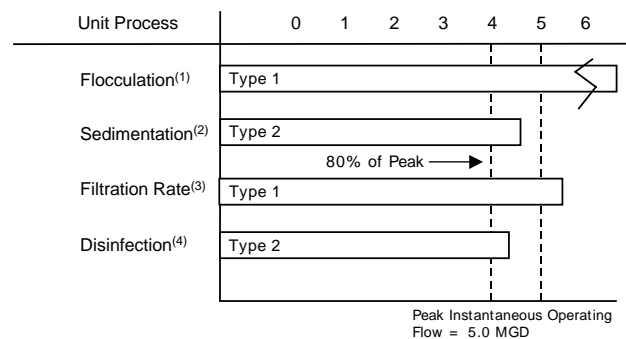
Unit Process 0 1 2 3 4 5 6

Flocculation$^{(1)}$ Type 1

Sedimentation$^{(2)}$ Type 2

80% of Peak

Filtration Rate$^{(3)}$ Type 1

Disinfection$^{(4)}$ Type 2

Peak Instantaneous Operating Flow = 5.0 MGD